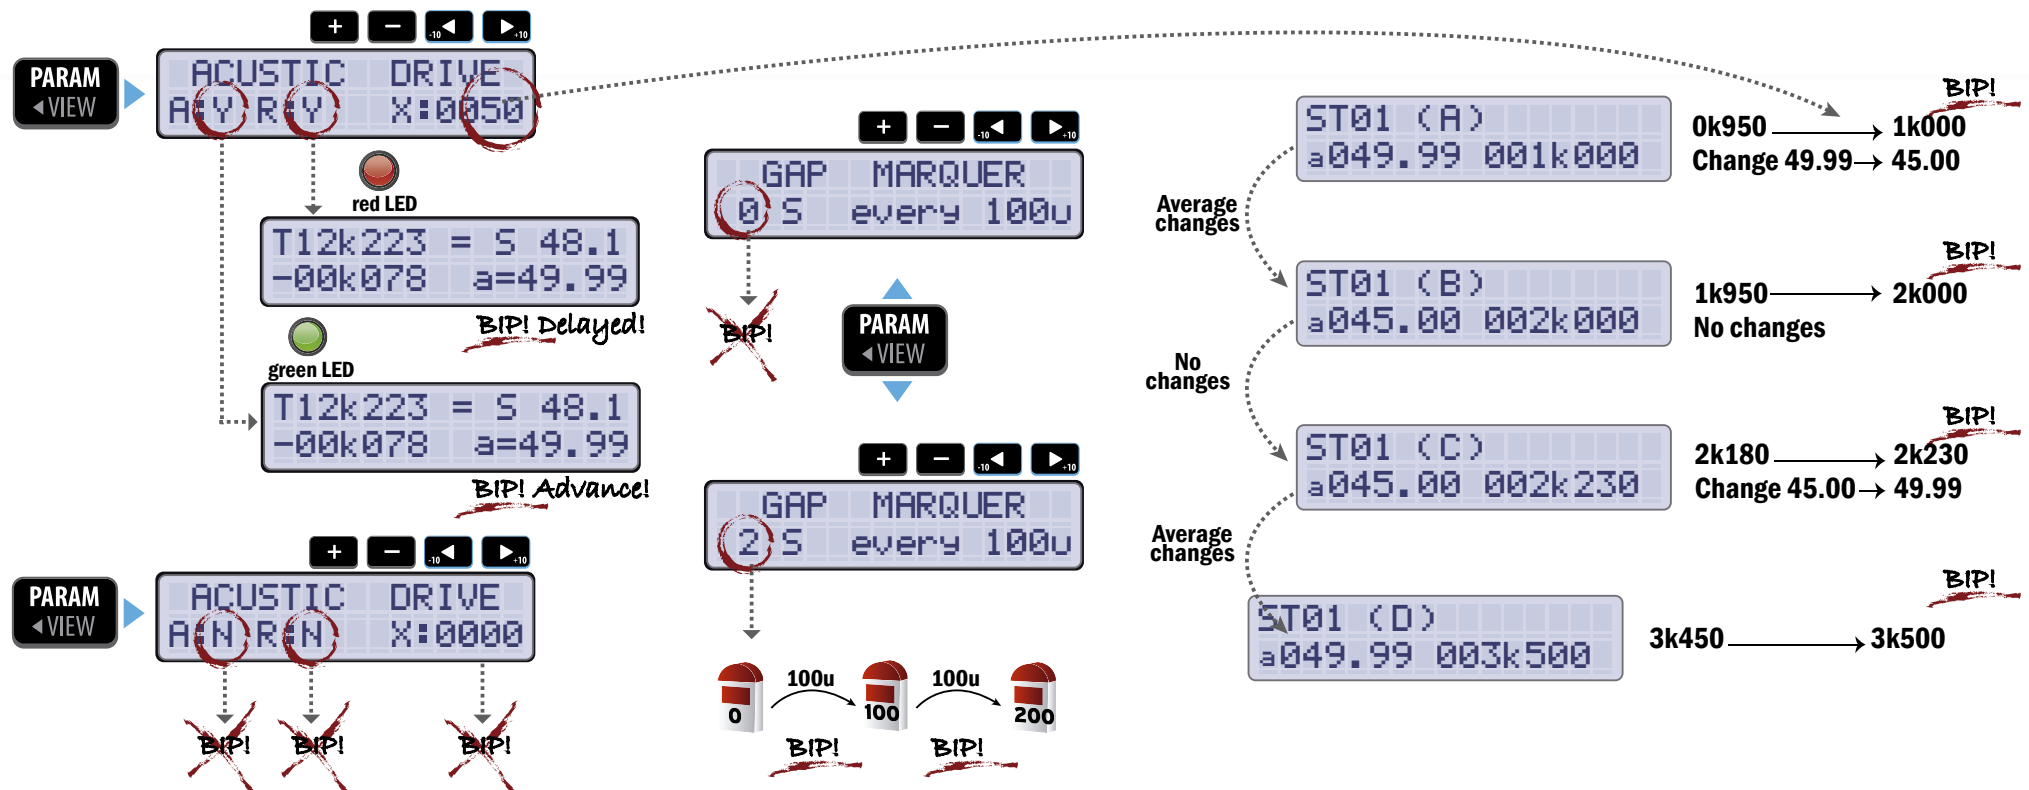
+ − ◀ -10 ▶ +10

PARAM
◀VIEW

ACUSTIC DRIVE
A:Y R:Y X:0050

red LED

T12k223 = S 48.1
-00k078 a=49.99

BIP! Delayed!

green LED

T12k223 = S 48.1
-00k078 a=49.99

BIP! Advance!

+ − ◀ -10 ▶ +10

PARAM
◀VIEW

ACUSTIC DRIVE
A:N R:N X:0000

BIP! BIP! BIP!

+ − ◀ -10 ▶ +10

GAP MARQUER
0 S every 100u

BIP!

PARAM
◀VIEW

+ − ◀ -10 ▶ +10

GAP MARQUER
2 S every 100u

0 100u 100 100u 200

BIP! BIP!

ST01 (A)
a049.99 001k000

0k950 → 1k000 BIP!
Change 49.99 → 45.00

Average changes

ST01 (B)
a045.00 002k000

1k950 → 2k000 BIP!
No changes

No changes

ST01 (C)
a045.00 002k230

2k180 → 2k230 BIP!
Change 45.00 → 49.99

Average changes

ST01 (D)
a049.99 003k500

3k450 → 3k500 BIP!